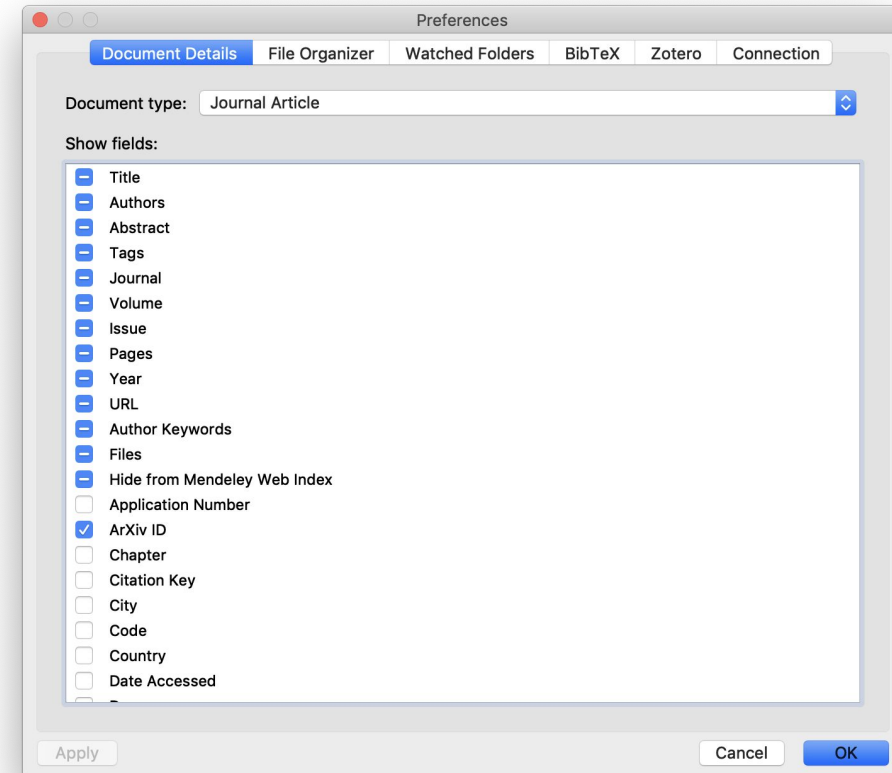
Preferences

Document Details | File Organizer | Watched Folders | BibTeX | Zotero | Connection

Document type: Journal Article

Show fields:

Title
Authors
Abstract
Tags
Journal
Volume
Issue
Pages
Year
URL
Author Keywords
Files
Hide from Mendeley Web Index
Application Number
ArXiv ID
Chapter
Citation Key
City
Code
Country
Date Accessed
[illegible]

Apply | Cancel | OK